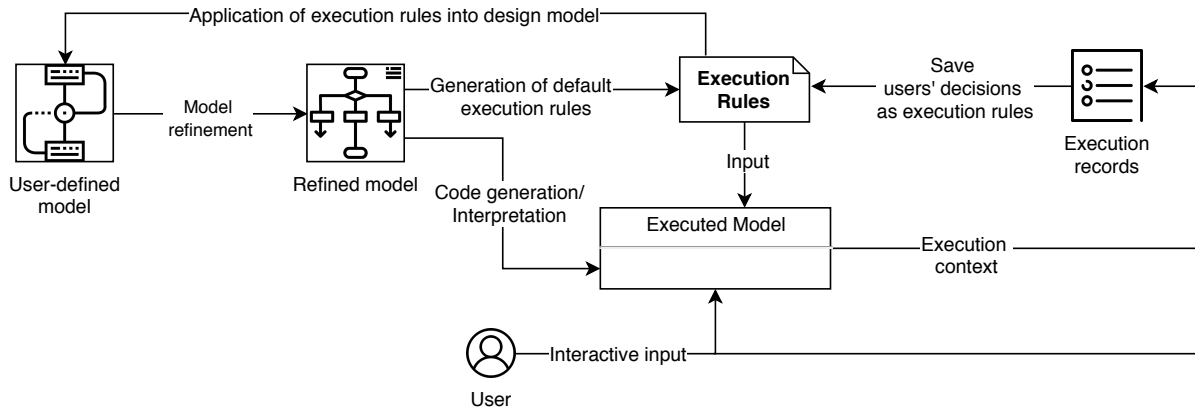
Application of execution rules into design model

Model refinement

User-defined model

Refined model

Generation of default execution rules

Execution Rules

Save users' decisions as execution rules

Execution records

Input

Code generation/ Interpretation

Executed Model

Execution context

Interactive input

User